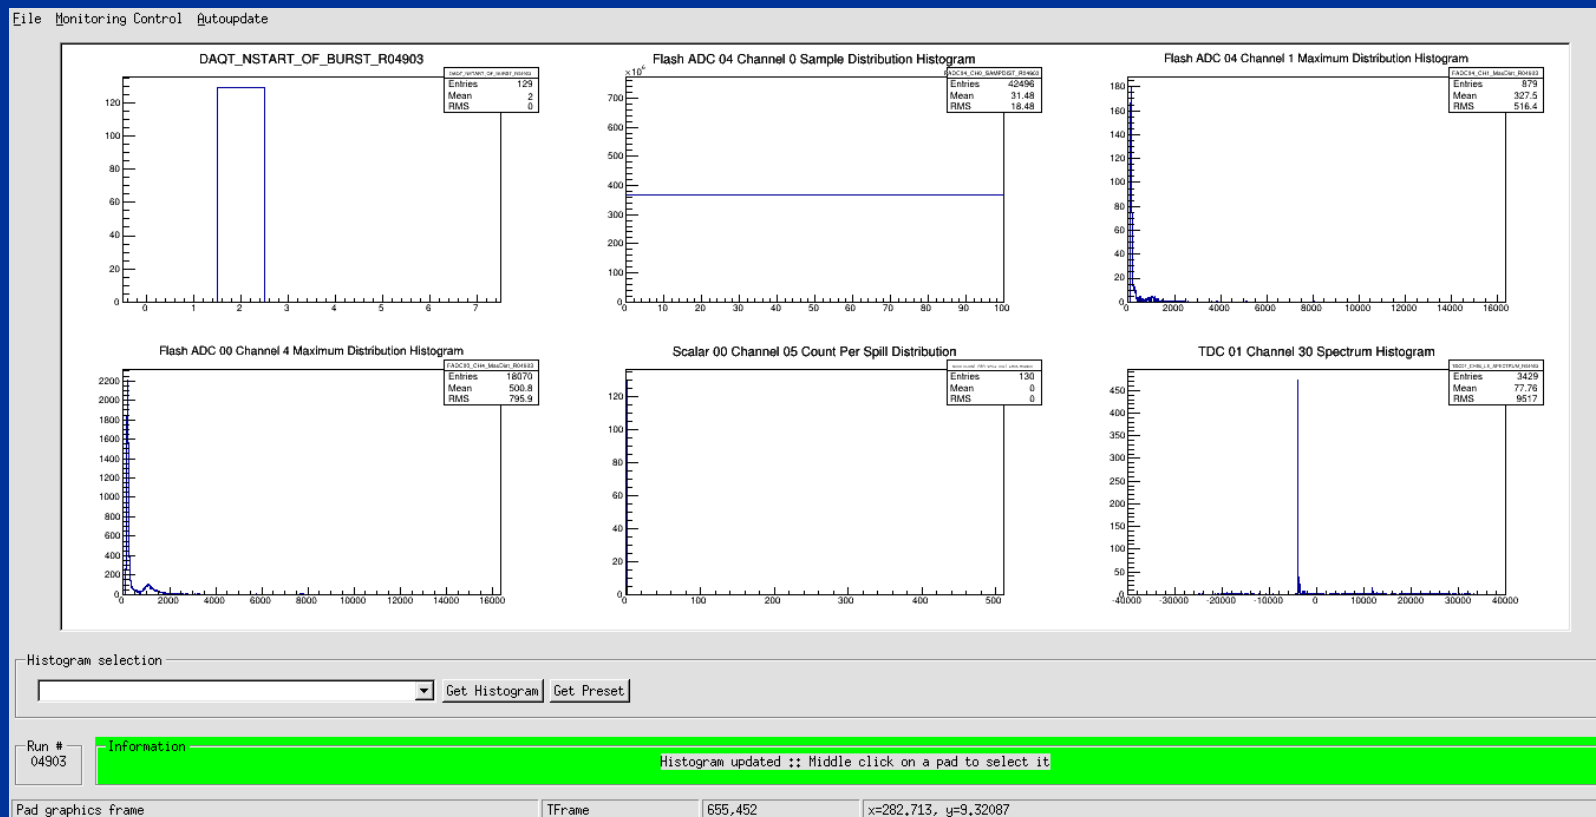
File Monitoring Control Autoupdate

DAQT_NSTART_OF_BURST_R04903

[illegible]
| | |
|---|---|
| Entries | 129 |
| Mean | 2 |
| RMS | 0 |

120 100 80 60 40 20 0
0 1 2 3 4 5 6 7

Flash ADC 04 Channel 0 Sample Distribution Histogram

FADC04_CH0_SAMPDIST_R04903
| | |
|---|---|
| Entries | 42496 |
| Mean | 31.48 |
| RMS | 18.48 |

$\times10^{3}$
700 600 500 400 300 200 100 0
0 10 20 30 40 50 60 70 80 90 100

Flash ADC 04 Channel 1 Maximum Distribution Histogram

FADC04_CH1_MaxDist_R04903
| | |
|---|---|
| Entries | 879 |
| Mean | 327.5 |
| RMS | 516.4 |

180 160 140 120 100 80 60 40 20 0
0 2000 4000 6000 8000 10000 12000 14000 16000

Flash ADC 00 Channel 4 Maximum Distribution Histogram

FADC00_CH4_MaxDist_R04903
| | |
|---|---|
| Entries | 18070 |
| Mean | 500.8 |
| RMS | 795.9 |

2200 2000 1800 1600 1400 1200 1000 800 600 400 200 0
0 2000 4000 6000 8000 10000 12000 14000 16000

Scalar 00 Channel 05 Count Per Spill Distribution

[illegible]
| | |
|---|---|
| Entries | 130 |
| Mean | 0 |
| RMS | 0 |

120 100 80 60 40 20 0
0 100 200 300 400 500

TDC 01 Channel 30 Spectrum Histogram

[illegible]
| | |
|---|---|
| Entries | 3429 |
| Mean | 77.76 |
| RMS | 9517 |

450 400 350 300 250 200 150 100 50
-40000 -30000 -20000 -10000 0 10000 20000 30000 40000

Histogram selection

Get Histogram Get Preset

Run #
04903

Information
Histogram updated :: Middle click on a pad to select it

Pad graphics frame | TFrame | 655,452 | x=282.713, y=9.32087